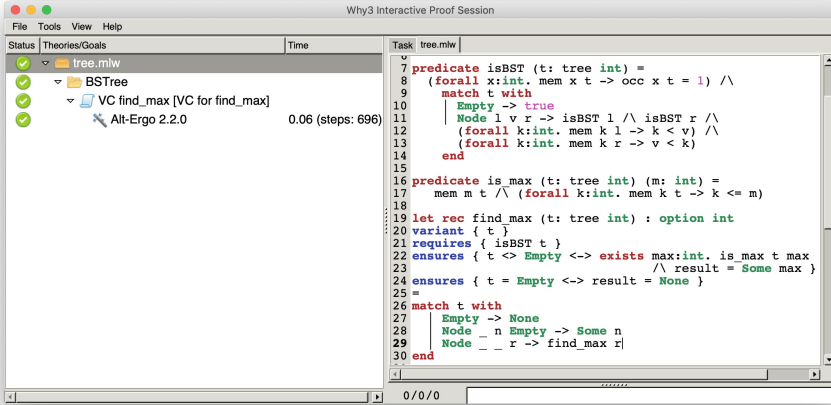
Why3 Interactive Proof Session

File Tools View Help

| Status | Theories/Goals | Time |
|---|---|---|
| | tree.mlw | |
| | BSTree | |
| | VC find_max [VC for find_max] | |
| | Alt-Ergo 2.2.0 | 0.06 (steps: 696) |

Task tree.mlw

6
7 predicate isBST (t: tree int) =
8 (forall x:int. mem x t -> occ x t = 1) /\
9 match t with
10 | Empty -> true
11 | Node l v r -> isBST l /\ isBST r /\
12 (forall k:int. mem k l -> k < v) /\
13 (forall k:int. mem k r -> v < k)
14 end
15
16 predicate is_max (t: tree int) (m: int) =
17 mem m t /\ (forall k:int. mem k t -> k <= m)
18
19 let rec find_max (t: tree int) : option int
20 variant { t }
21 requires { isBST t }
22 ensures { t <> Empty <-> exists max:int. is_max t max
23 /\ result = Some max }
24 ensures { t = Empty <-> result = None }
25 =
26 match t with
27 | Empty -> None
28 | Node _ n Empty -> Some n
29 | Node _ _ r -> find_max r
30 end

0/0/0